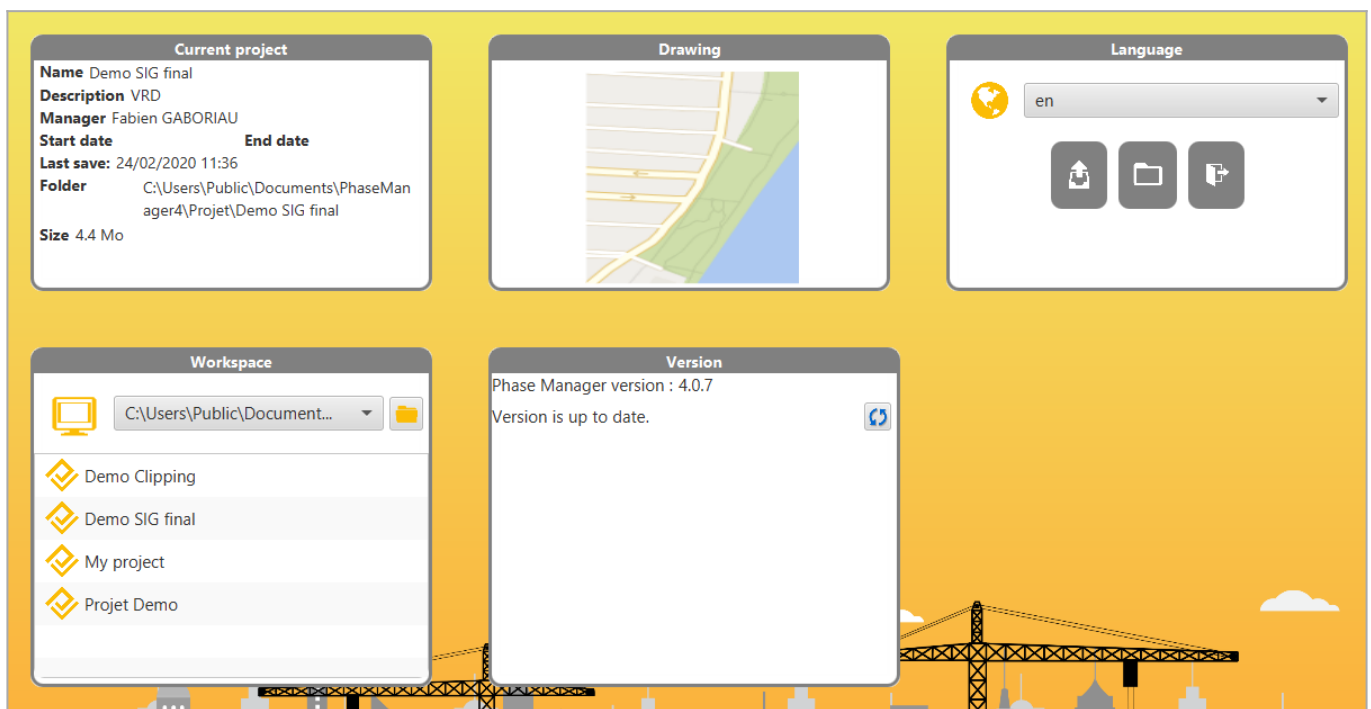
Current project
**Name** Demo SIG final
**Description** VRD
**Manager** Fabien GABORIAU
**Start date** **End date**
**Last save:** 24/02/2020 11:36
**Folder** C:\Users\Public\Documents\PhaseManager4\Projet\Demo SIG final
**Size** 4.4 Mo

Drawing

Language

en

Workspace

C:\Users\Public\Document...

Demo Clipping

Demo SIG final

My project

Projet Demo

Version

Phase Manager version : 4.0.7

Version is up to date.